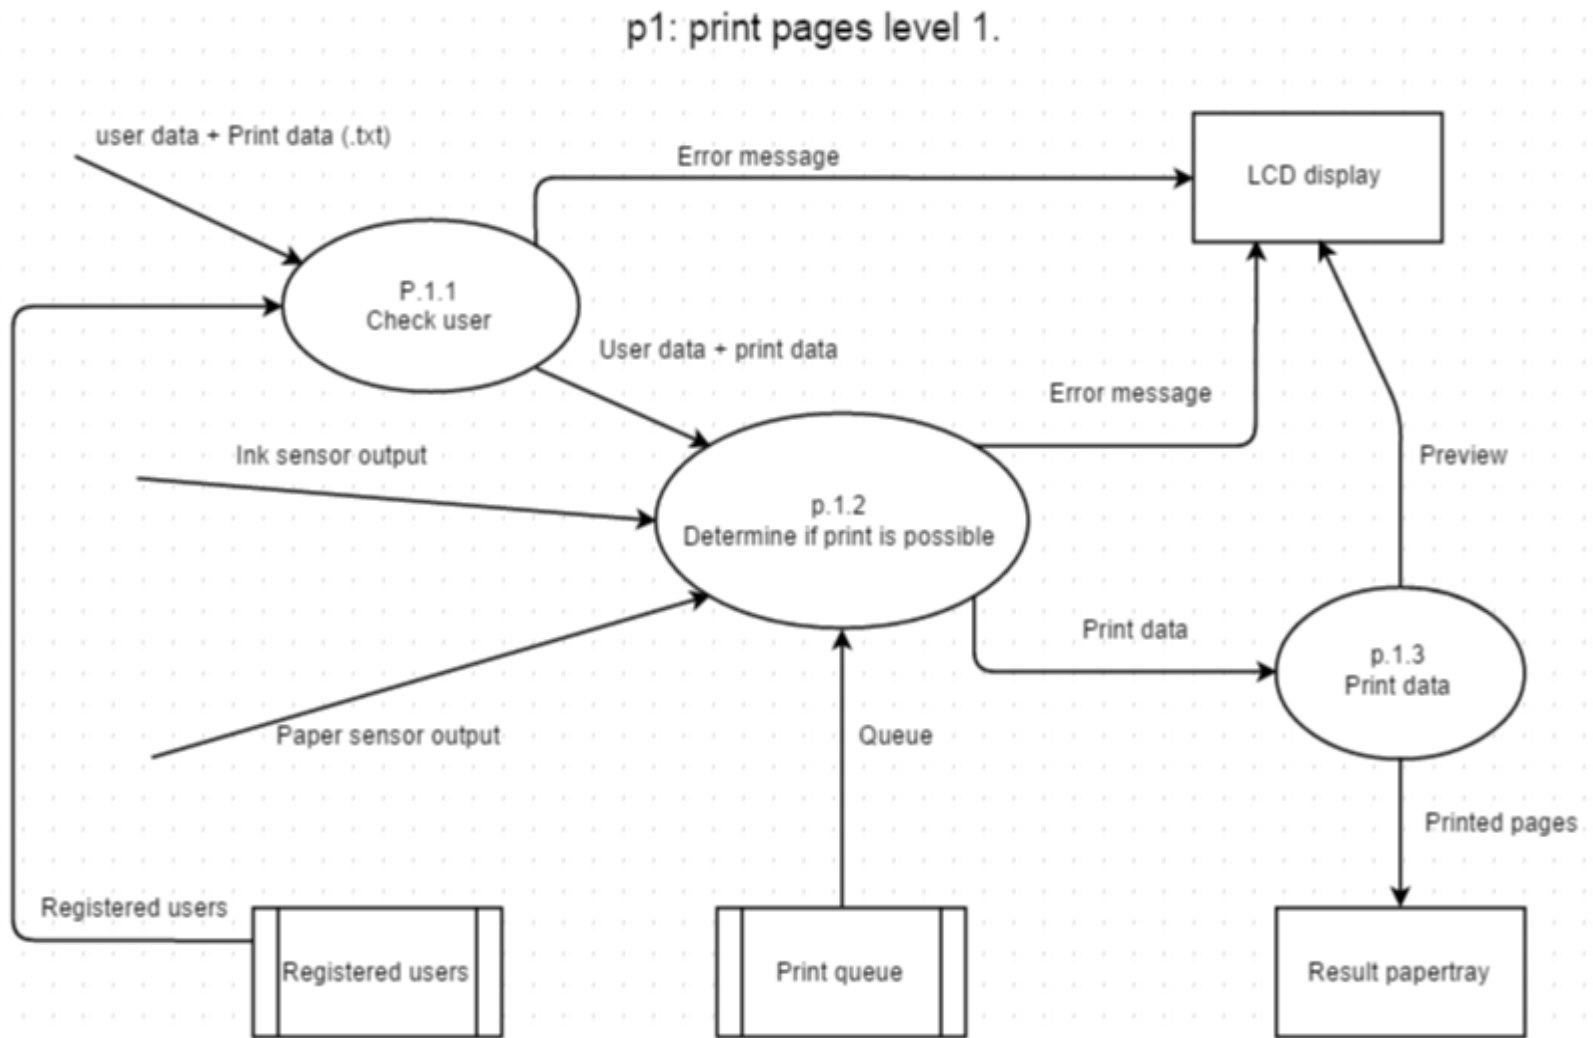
p1: print pages level 1.

user data + Print data (.txt)

Error message

LCD display

P.1.1
Check user

User data + print data

Error message

Ink sensor output

p.1.2
Determine if print is possible

Preview

Print data

p.1.3
Print data

Paper sensor output

Queue

Printed pages

Registered users

Registered users

Print queue

Result papertray